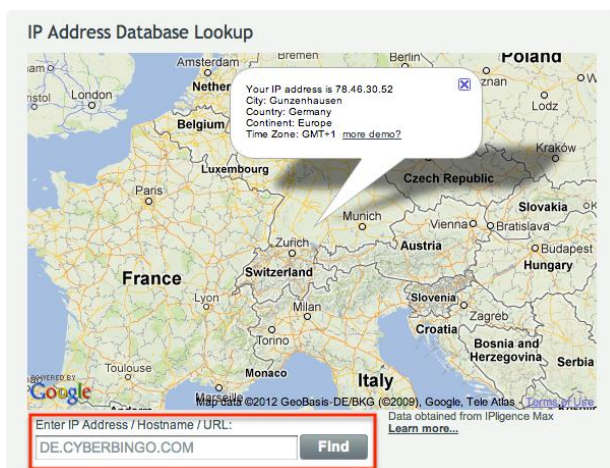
IP Address Database Lookup

Your IP address is 78.46.30.52
City: Gunzenhausen
Country: Germany
Continent: Europe
Time Zone: GMT+1 more demo?

Amsterdam
Bremen
Berlin
Poland
London
Nether
Belgium
Lodz
Kraków
Luxembourg
Czech Republic
Paris
Munich
Slovakia
Vienna
Bratislava
Zurich
Austria
Budapest
France
Switzerland
Hungary
Lyon
Milan
Slovenia
Zagreb
Torino
Croatia
Bosnia and Herzegovina
Serbia
Toulouse
Monaco
Italy
POWERED BY Google
Map data ©2012 GeoBasis-DE/BKG (©2009), Google, Tele Atlas Terms of Use

Enter IP Address / Hostname / URL:
DE.CYBERBINGO.COM
Find
Data obtained from IPligence Max
Learn more...